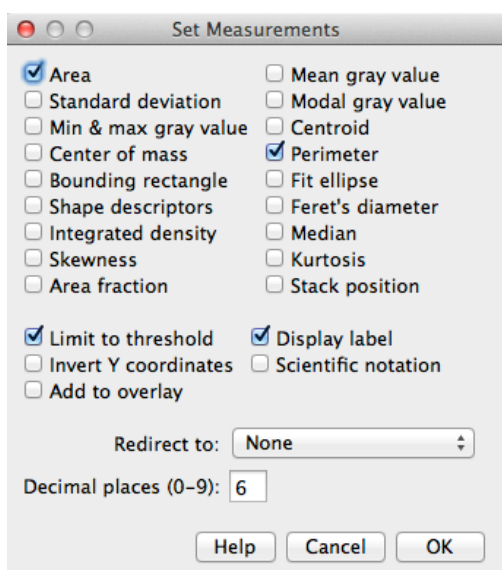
Set Measurements

Area
Standard deviation
Min & max gray value
Center of mass
Bounding rectangle
Shape descriptors
Integrated density
Skewness
Area fraction

Mean gray value
Modal gray value
Centroid
Perimeter
Fit ellipse
Feret's diameter
Median
Kurtosis
Stack position

Limit to threshold
Invert Y coordinates
Add to overlay

Display label
Scientific notation

Redirect to: None

Decimal places (0-9): 6

Help Cancel OK